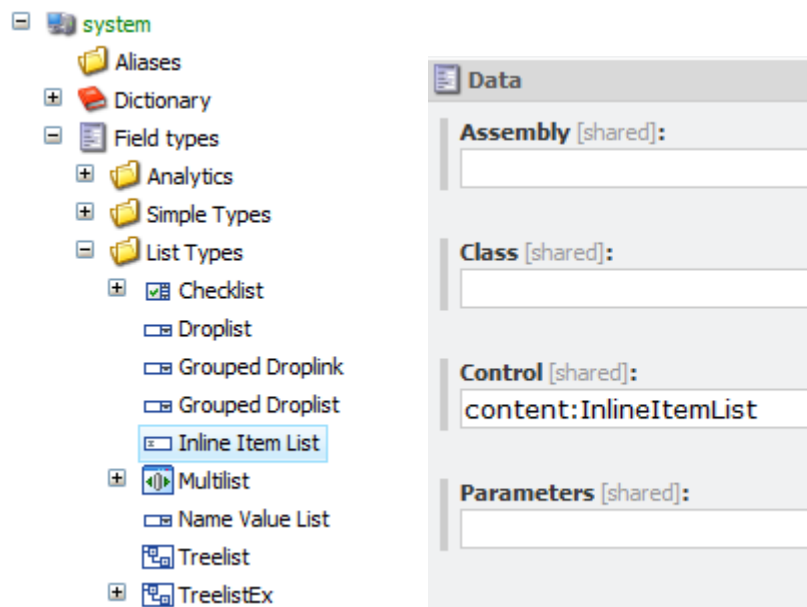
system
Aliases
Dictionary
Field types
Analytics
Simple Types
List Types
Checklist
Droplist
Grouped Droplink
Grouped Droplist
Inline Item List
Multilist
Name Value List
Treelist
TreelistEx

Data

Assembly [shared]:

Class [shared]:

Control [shared]:
content:InlineItemList

Parameters [shared]: